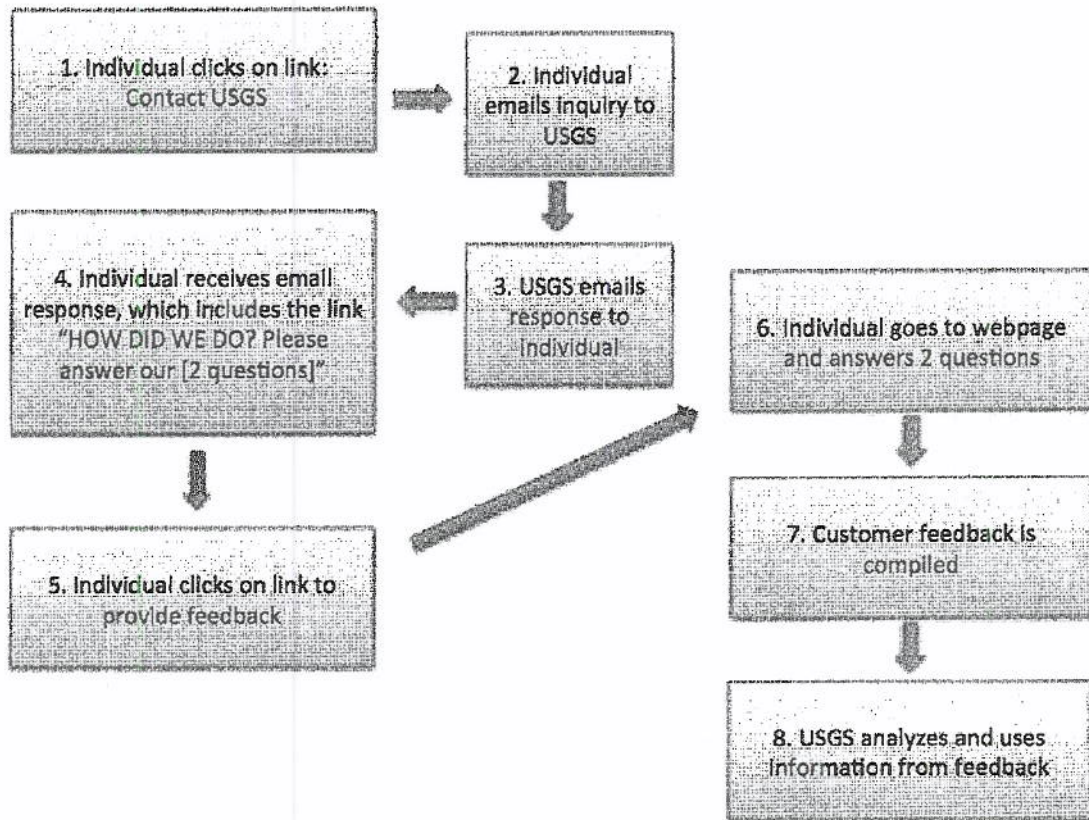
1. Individual clicks on link: Contact USGS

2. Individual emails inquiry to USGS

3. USGS emails response to individual

4. Individual receives email response, which includes the link "HOW DID WE DO? Please answer our [2 questions]"

5. Individual clicks on link to provide feedback

6. Individual goes to webpage and answers 2 questions

7. Customer feedback is compiled

8. USGS analyzes and uses information from feedback